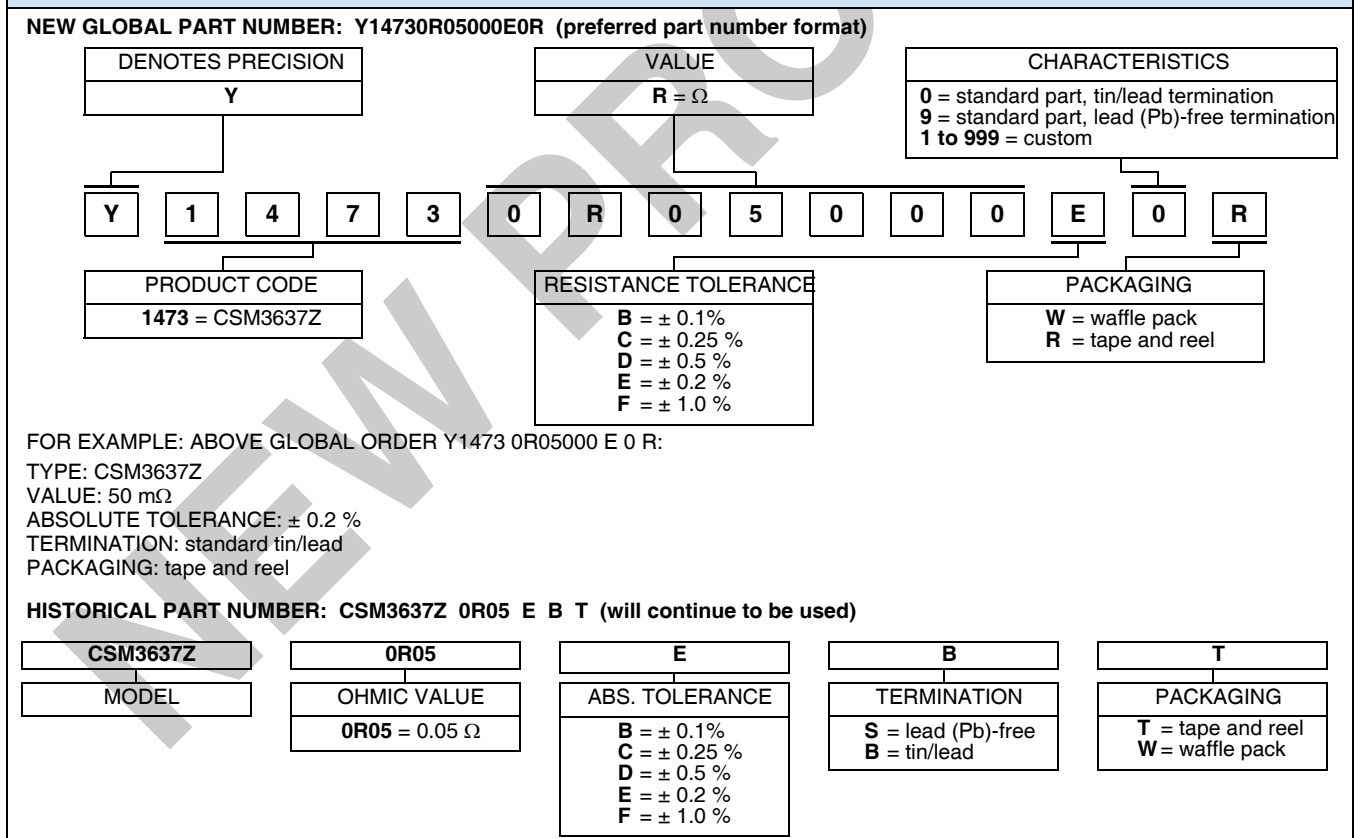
NEW GLOBAL PART NUMBER: Y14730R05000E0R (preferred part number format)

DENOTES PRECISION
Y

VALUE
R = Ω

CHARACTERISTICS
0 = standard part, tin/lead termination
9 = standard part, lead (Pb)-free termination
1 to 999 = custom

Y 1 4 7 3 0 R 0 5 0 0 0 E 0 R

PRODUCT CODE
1473 = CSM3637Z

RESISTANCE TOLERANCE
B = ± 0.1%
C = ± 0.25 %
D = ± 0.5 %
E = ± 0.2 %
F = ± 1.0 %

PACKAGING
W = waffle pack
R = tape and reel

FOR EXAMPLE: ABOVE GLOBAL ORDER Y1473 0R05000 E 0 R:

TYPE: CSM3637Z
VALUE: 50 mΩ
ABSOLUTE TOLERANCE: ± 0.2 %
TERMINATION: standard tin/lead
PACKAGING: tape and reel

HISTORICAL PART NUMBER: CSM3637Z 0R05 E B T (will continue to be used)

CSM3637Z
MODEL

0R05
OHMIC VALUE
0R05 = 0.05 Ω

E
ABS. TOLERANCE
B = ± 0.1%
C = ± 0.25 %
D = ± 0.5 %
E = ± 0.2 %
F = ± 1.0 %

B
TERMINATION
S = lead (Pb)-free
B = tin/lead

T
PACKAGING
T = tape and reel
W = waffle pack

NEW PRO